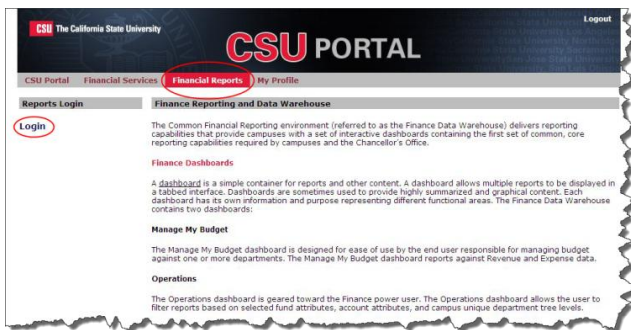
CSU The California State University

Logout

CSU PORTAL

CSU Portal Financial Services Financial Reports My Profile

Reports Login

Login

Finance Reporting and Data Warehouse

The Common Financial Reporting environment (referred to as the Finance Data Warehouse) delivers reporting capabilities that provide campuses with a set of interactive dashboards containing the first set of common, core reporting capabilities required by campuses and the Chancellor's Office.

Finance Dashboards

A dashboard is a simple container for reports and other content. A dashboard allows multiple reports to be displayed in a tabbed interface. Dashboards are sometimes used to provide highly summarized and graphical content. Each dashboard has its own information and purpose representing different functional areas. The Finance Data Warehouse contains two dashboards:

Manage My Budget

The Manage My Budget dashboard is designed for ease of use by the end user responsible for managing budget against one or more departments. The Manage My Budget dashboard reports against Revenue and Expense data.

Operations

The Operations dashboard is geared toward the Finance power user. The Operations dashboard allows the user to filter reports based on selected fund attributes, account attributes, and campus unique department tree levels.